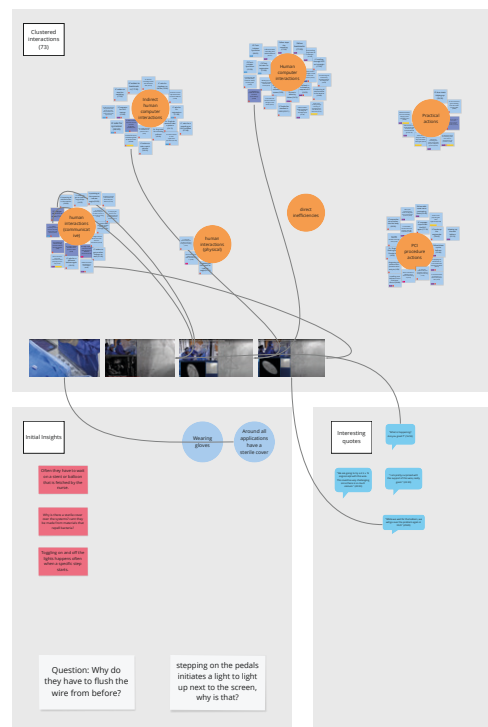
Clustered interactions (73)

Human computer interactions

Isolated human computer interaction

Practical actions

Human interactions (communicat ive)

Human interactions (physical)

Direct inefficiencies

PCI procedure actions

Initial Insights

Wearing gloves

Around all applications have a sterile cover

Interesting quotes

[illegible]

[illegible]

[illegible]

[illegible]

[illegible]

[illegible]

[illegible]

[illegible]

Question: Why do they have to flush the wire from before?

stepping on the pedals initiates a light to light up next to the screen, why is that?